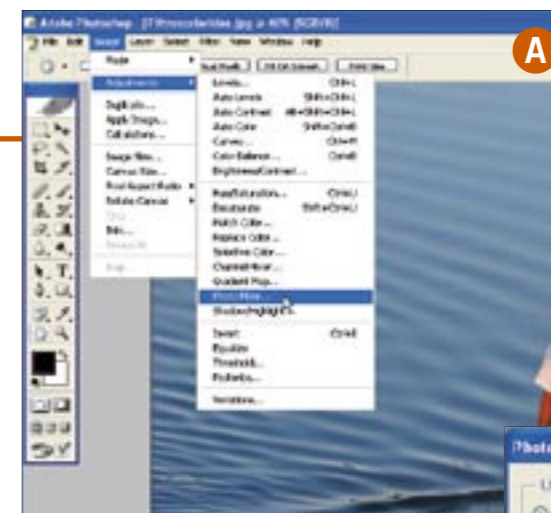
Adobe Photoshop - [IFfirescolorbias.jpg @ 40% (RGB/8)]

File Edit Image Layer Select Filter View Window Help

A

Mode
Adjustments

Duplicate...
Apply Image...
Calculations...

Image Size...
Canvas Size...
Pixel Aspect Ratio
Rotate Canvas
Crop
Trim...
Reveal All

Trap...

Levels... Ctrl+L
Auto Levels Shift+Ctrl+L
Auto Contrast Alt+Shift+Ctrl+L
Auto Color Shift+Ctrl+B
Curves... Ctrl+M
Color Balance... Ctrl+B
Brightness/Contrast...

Hue/Saturation... Ctrl+U
Desaturate Shift+Ctrl+U
Match Color...
Replace Color...
Selective Color...
Channel Mixer...
Gradient Map...
Photo Filter...
Shadow/Highlight...

Invert Ctrl+I
Equalize
Threshold...
Posterize...

Variations...

Photo